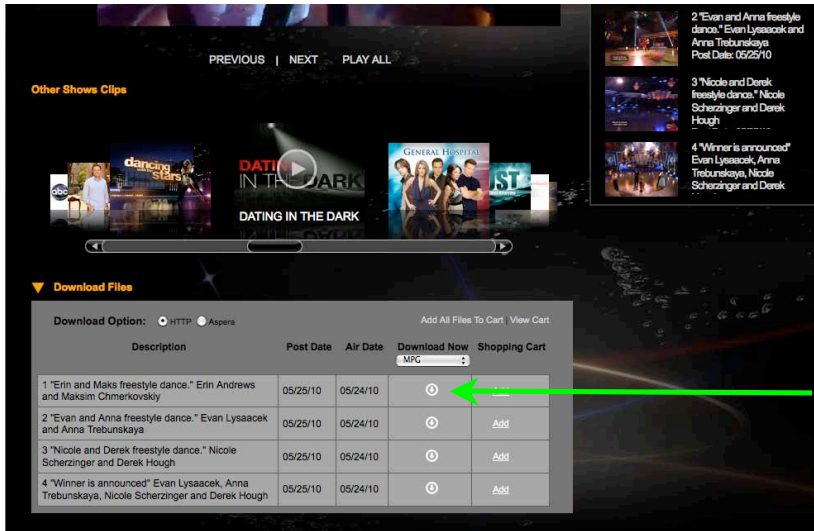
PREVIOUS | NEXT PLAY ALL

Other Shows Clips

abc

dancing stars

DATING IN THE DARK

DATING IN THE DARK

GENERAL HOSPITAL

ST

2 "Evan and Anna freestyle dance." Evan Lysaacek and Anna Trebunskaya Post Date: 05/25/10

3 "Nicole and Derek freestyle dance." Nicole Scherzinger and Derek Hough

4 "Winner is announced" Evan Lysaacek, Anna Trebunskaya, Nicole Scherzinger and Derek

Download Files

Download Option: HTTP Aspera

Add All Files To Cart | View Cart

| Description | Post Date | Air Date | Download Now MPG | Shopping Cart |
|---|---|---|---|---|
| 1 "Erin and Maks freestyle dance." Erin Andrews and Maksim Chmerkovskiy | 05/25/10 | 05/24/10 | | Add |
| 2 "Evan and Anna freestyle dance." Evan Lysaacek and Anna Trebunskaya | 05/25/10 | 05/24/10 | | Add |
| 3 "Nicole and Derek freestyle dance." Nicole Scherzinger and Derek Hough | 05/25/10 | 05/24/10 | | Add |
| 4 "Winner is announced" Evan Lysaacek, Anna Trebunskaya, Nicole Scherzinger and Derek Hough | 05/25/10 | 05/24/10 | | Add |